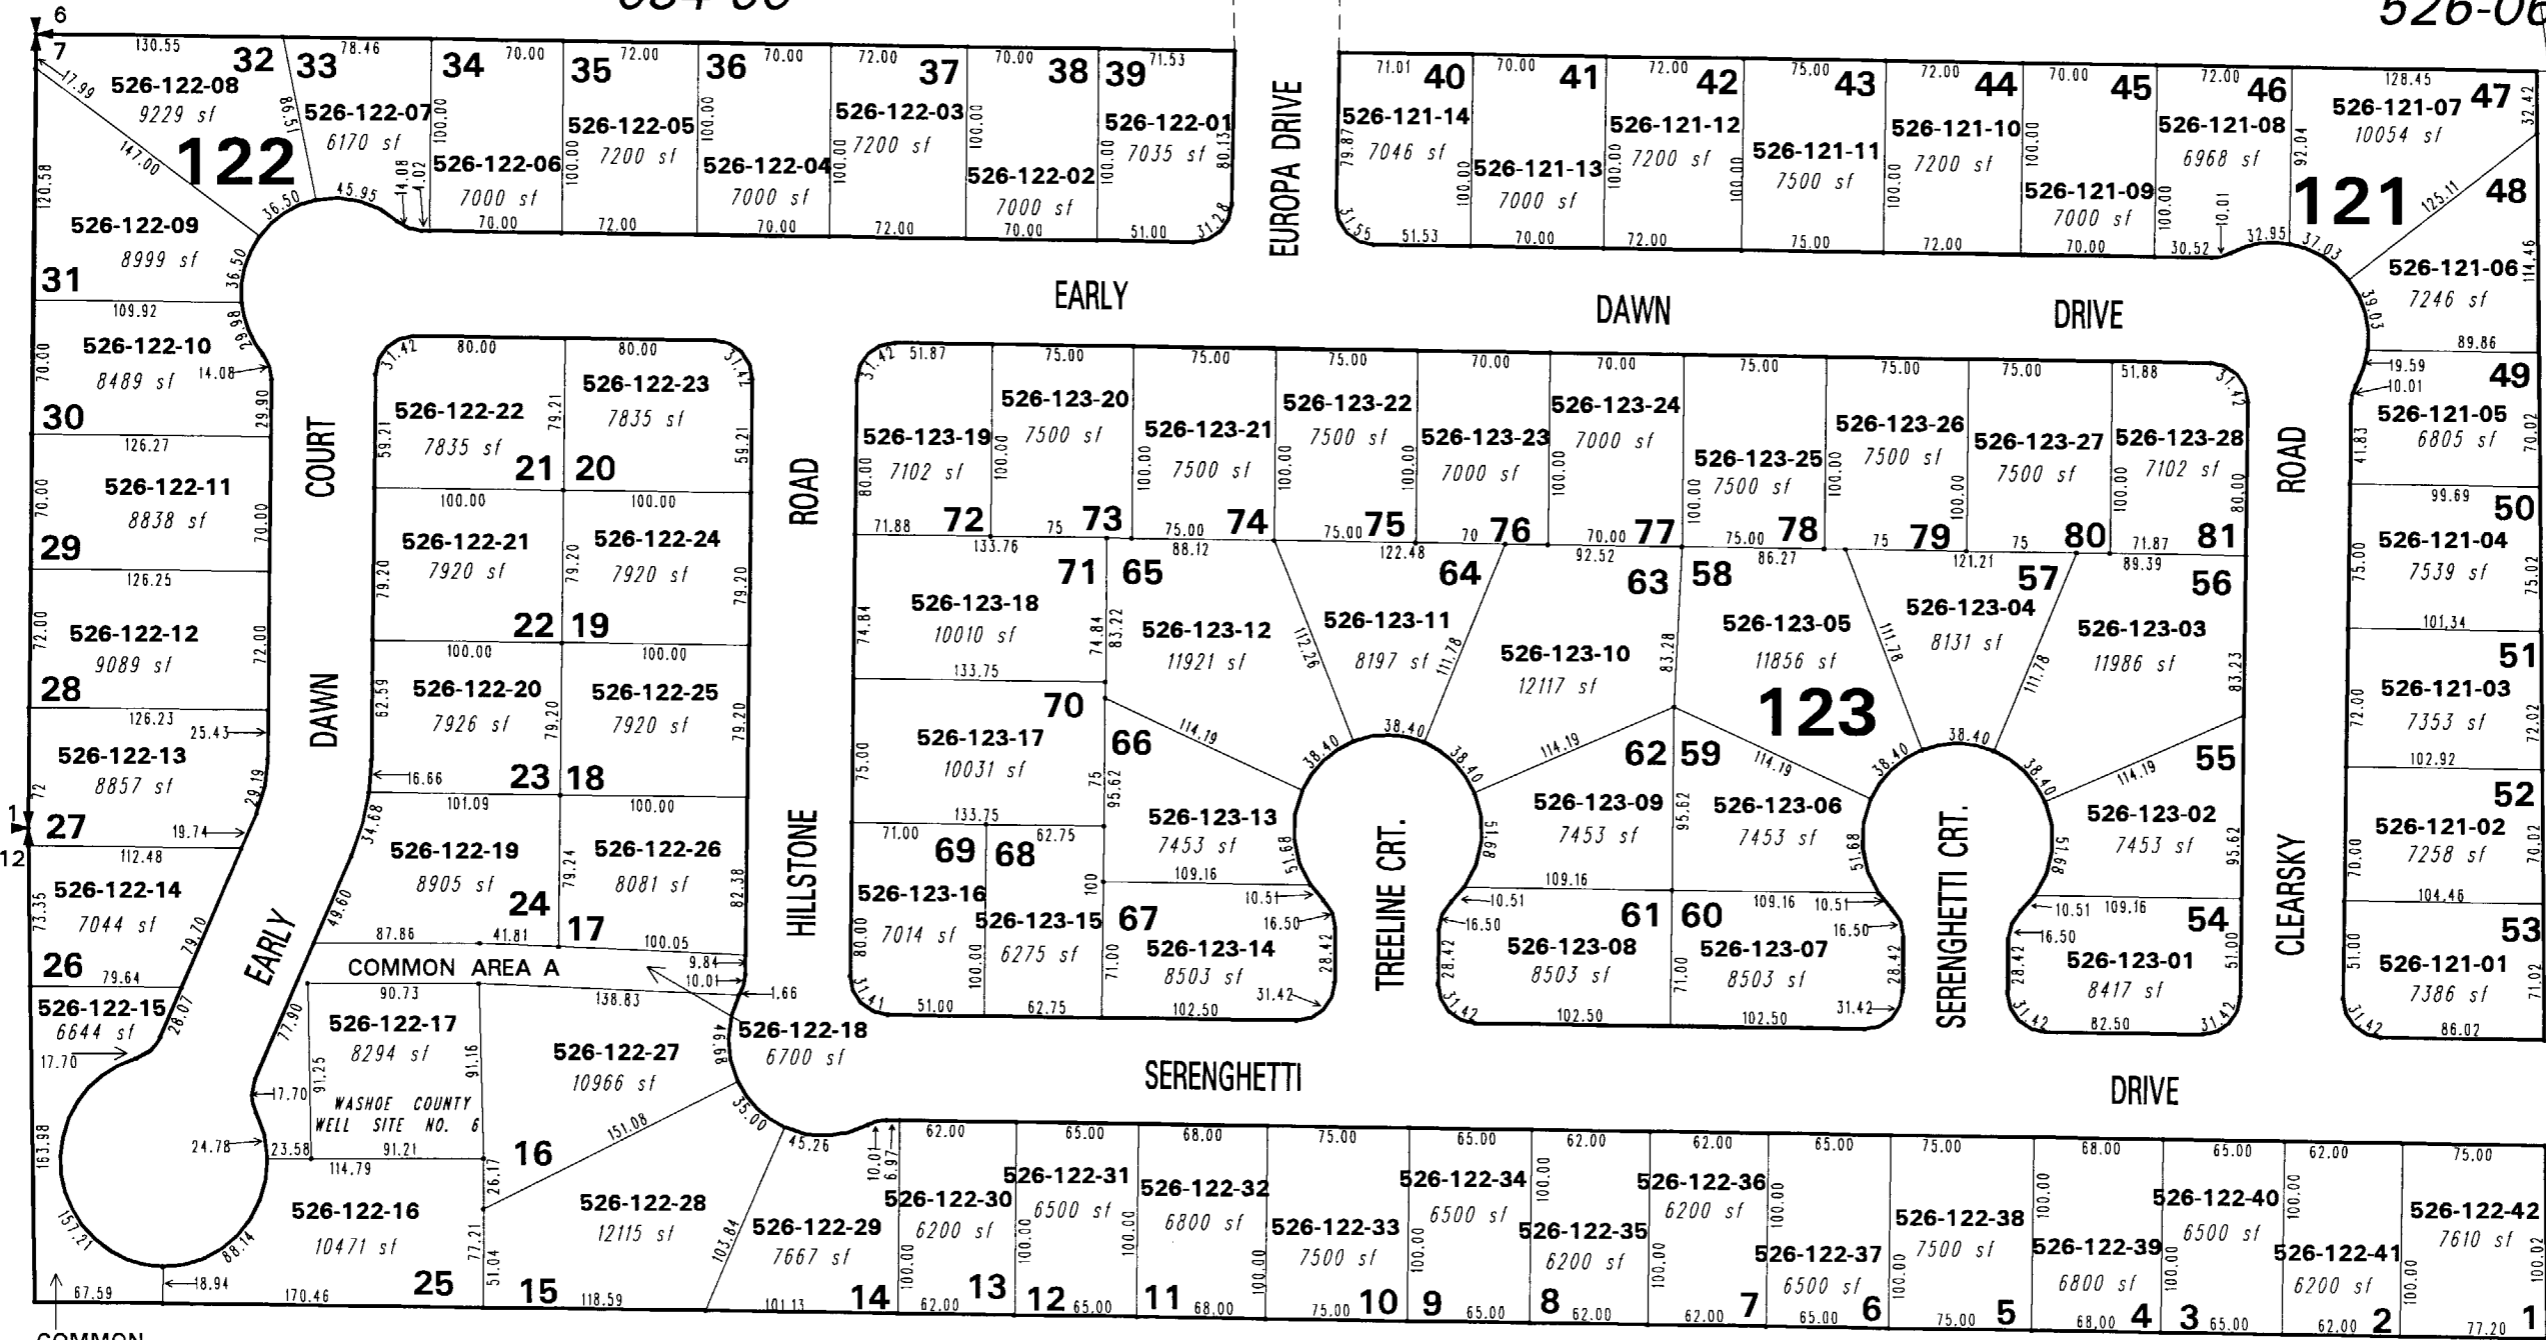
6
7
526-06

130.55 32 33 78.46 34 70.00 35 72.00 36 70.00 72.00 37 70.00 38 39 71.53
526-122-08
9229 sf
122
526-122-07
6170 sf
526-122-06
7000 sf
526-122-05
7200 sf
526-122-04
7000 sf
526-122-03
7200 sf
526-122-02
7000 sf
526-122-01
7035 sf
526-122-09
8999 sf
31
109.92
526-122-10
8489 sf
30
126.27
526-122-11
8838 sf
29
126.25
526-122-12
9089 sf
28
126.23
526-122-13
8857 sf
27
112.48
526-122-14
7044 sf
26
79.64
526-122-15
6644 sf
17.70

EUROPA DRIVE

71.01 40 70.00 41 72.00 42 75.00 43 72.00 44 70.00 45 72.00 46 128.45 47
526-121-14
7046 sf
526-121-13
7000 sf
526-121-12
7200 sf
526-121-11
7500 sf
526-121-10
7200 sf
526-121-09
7000 sf
526-121-08
6968 sf
526-121-07
10054 sf
121
48
526-121-06
7246 sf
89.86
49
526-121-05
6805 sf
99.69
50
526-121-04
7539 sf
101.34
51
526-121-03
7353 sf
102.92
52
526-121-02
7258 sf
104.46
53
526-121-01
7386 sf
86.02

EARLY DAWN DRIVE

COURT
DAWN
EARLY

526-122-22
7835 sf
21 20
526-122-23
7835 sf
526-122-21
7920 sf
22 19
526-122-24
7920 sf
526-122-20
7926 sf
23 18
526-122-25
7920 sf
526-122-19
8905 sf
24 17
526-122-26
8081 sf
COMMON AREA A
526-122-17
8294 sf
WASHOE COUNTY WELL SITE NO. 6
526-122-27
10966 sf
16
526-122-18
6700 sf
526-122-16
10471 sf
25
526-122-28
12115 sf
15

ROAD
HILLSTONE

526-123-19
7102 sf
72
526-123-20
7500 sf
73
526-123-21
7500 sf
74
526-123-22
7500 sf
75
526-123-23
7000 sf
76
526-123-24
7000 sf
77
526-123-25
7500 sf
78
526-123-26
7500 sf
79
526-123-27
7500 sf
80
526-123-28
7102 sf
81
71 65
526-123-18
10010 sf
526-123-12
11921 sf
64
526-123-11
8197 sf
63 58
526-123-10
12117 sf
526-123-05
11856 sf
57
526-123-04
8131 sf
56
526-123-03
11986 sf
123
70
526-123-17
10031 sf
66
526-123-13
7453 sf
62 59
526-123-09
7453 sf
526-123-06
7453 sf
55
526-123-02
7453 sf
69 68
526-123-16
7014 sf
526-123-15
6275 sf
67
526-123-14
8503 sf
61 60
526-123-08
8503 sf
526-123-07
8503 sf
54
526-123-01
8417 sf

TREELINE CRT.
SERENGHETTI CRT.
ROAD
CLEARSKY

SERENGHETTI DRIVE

526-122-29
7667 sf
14
526-122-30
6200 sf
13
526-122-31
6500 sf
12
526-122-32
6800 sf
11
526-122-33
7500 sf
10
526-122-34
6500 sf
9
526-122-35
6200 sf
8
526-122-36
6200 sf
7
526-122-37
6500 sf
6
526-122-38
7500 sf
5
526-122-39
6800 sf
4
526-122-40
6500 sf
3
526-122-41
6200 sf
2
526-122-42
7610 sf
1

COMMON